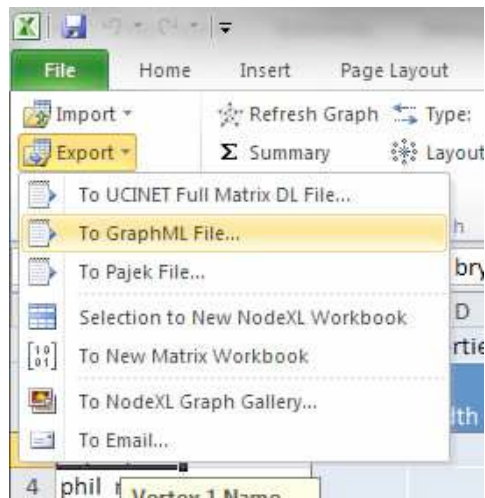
File
Home
Insert
Page Layout

Import ▾
Refresh Graph
Type:
Export ▾
Σ Summary
Layout

To UCINET Full Matrix DL File...
To GraphML File...
To Pajek File...
Selection to New NodeXL Workbook
To New Matrix Workbook
To NodeXL Graph Gallery...
To Email...

h
bry
D
rtie
lth

4 phil
Vertex 1 Name